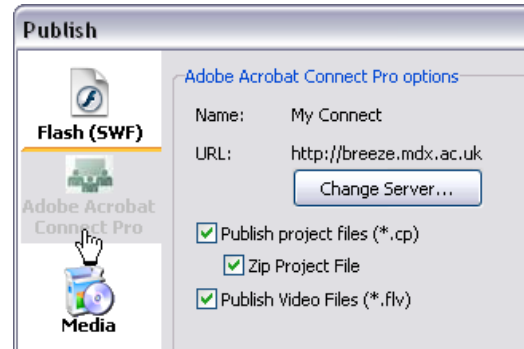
Publish

Flash (SWF)

Adobe Acrobat Connect Pro

Media

Adobe Acrobat Connect Pro options

Name: My Connect

URL: http://breeze.mdx.ac.uk

Change Server...

Publish project files (*.cp)

Zip Project File

Publish Video Files (*.flv)